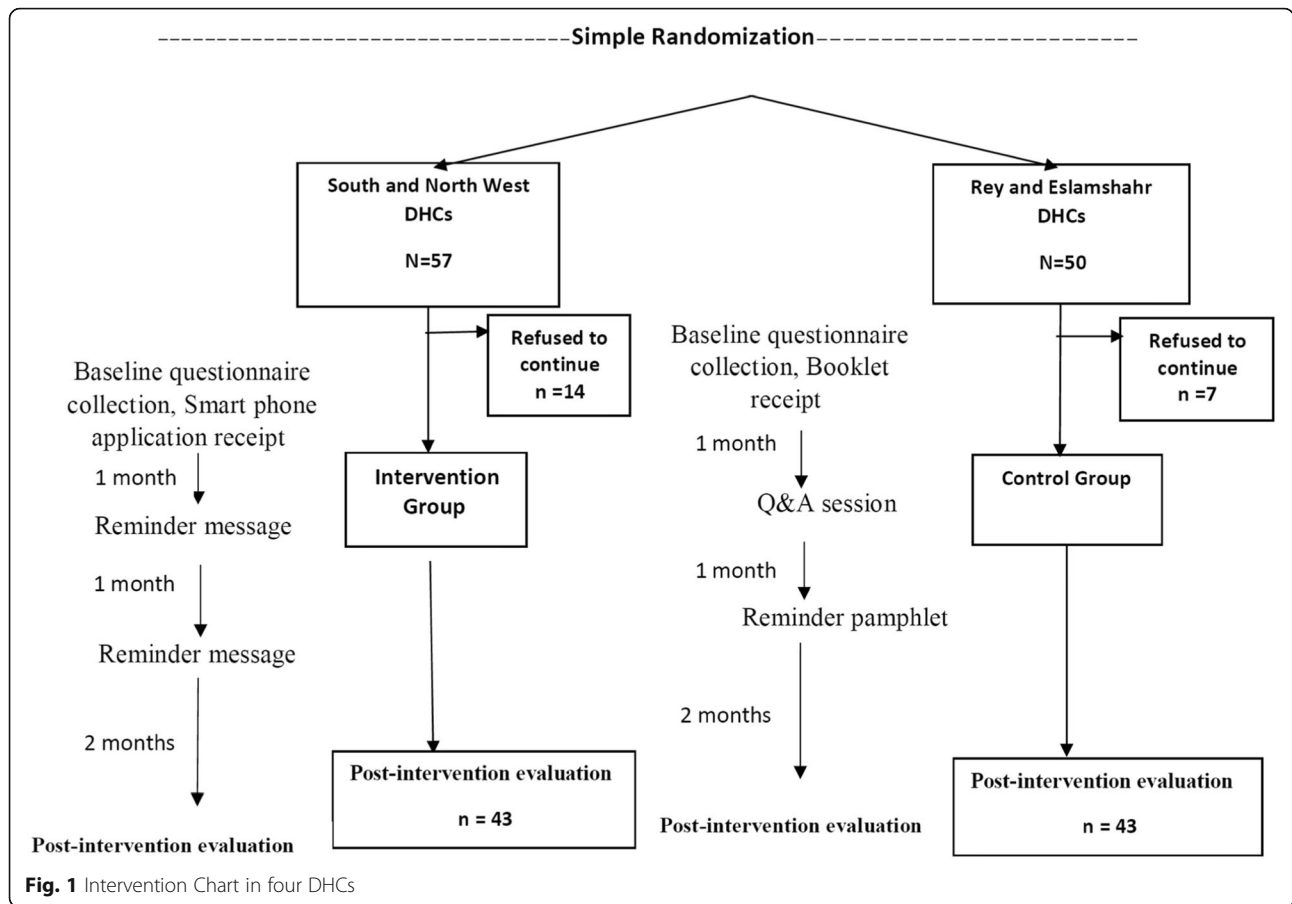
Simple Randomization

South and North West DHCs

N=57

Rey and Eslamshahr DHCs

N=50

Refused to continue n =14

Baseline questionnaire collection, Smart phone application receipt

1 month

Reminder message

1 month

Reminder message

2 months

Post-intervention evaluation

Intervention Group

Post-intervention evaluation

n = 43

Baseline questionnaire collection, Booklet receipt

1 month

Q&A session

1 month

Reminder pamphlet

2 months

Post-intervention evaluation

Refused to continue n =7

Control Group

Post-intervention evaluation

n = 43

Fig. 1 Intervention Chart in four DHCs